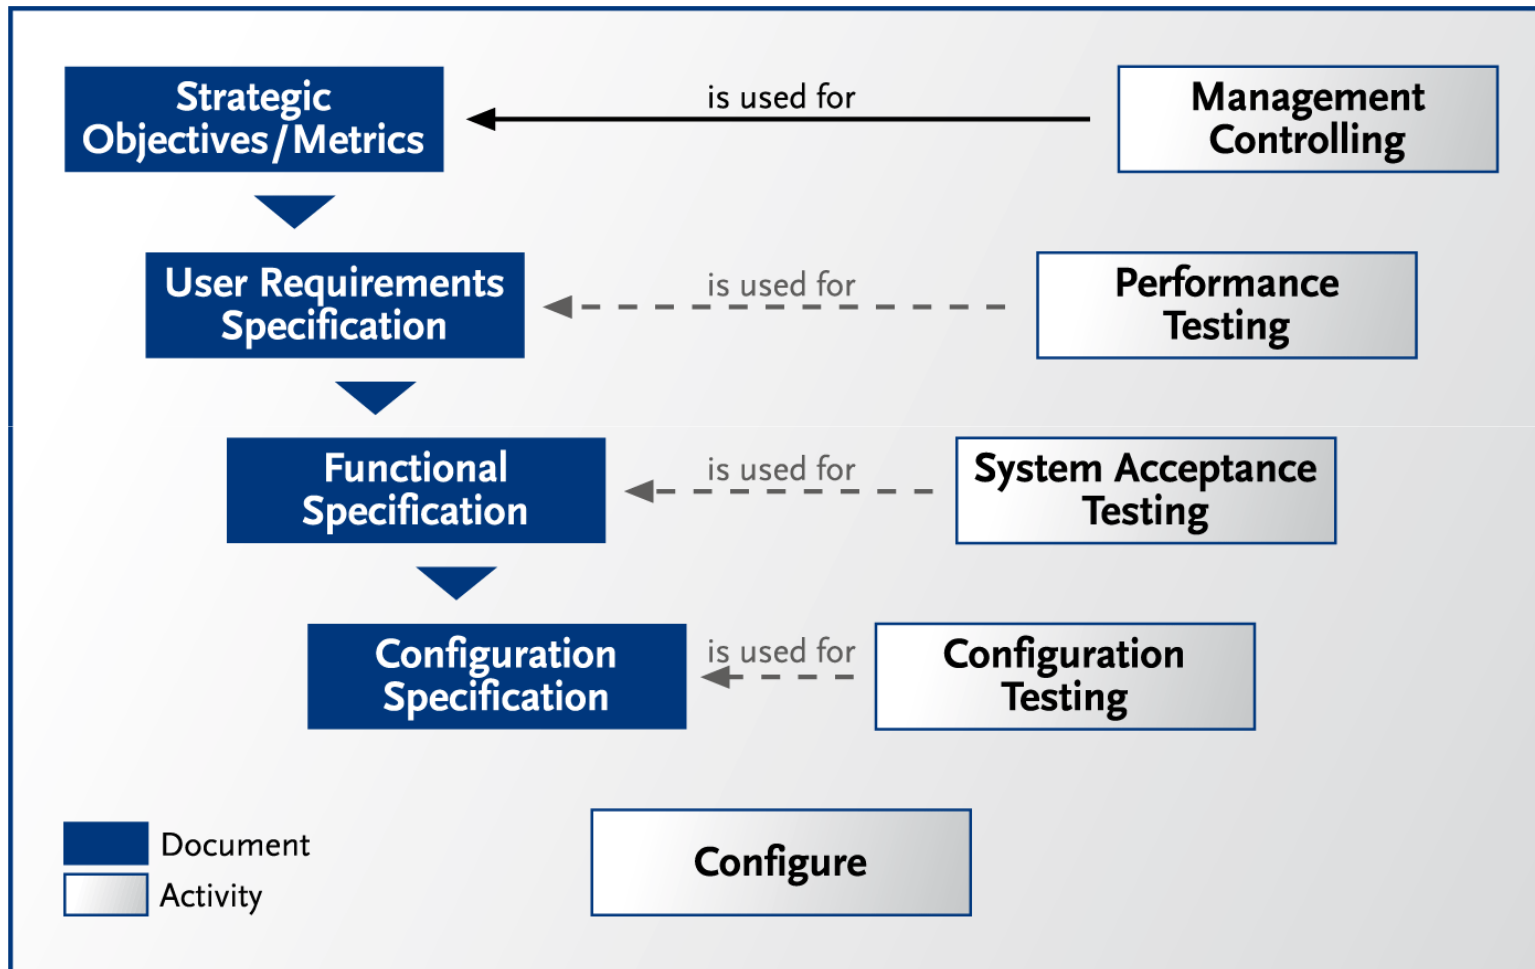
Strategic Objectives / Metrics

is used for

Management Controlling

User Requirements Specification

is used for

Performance Testing

Functional Specification

is used for

System Acceptance Testing

Configuration Specification

is used for

Configuration Testing

Document

Activity

Configure